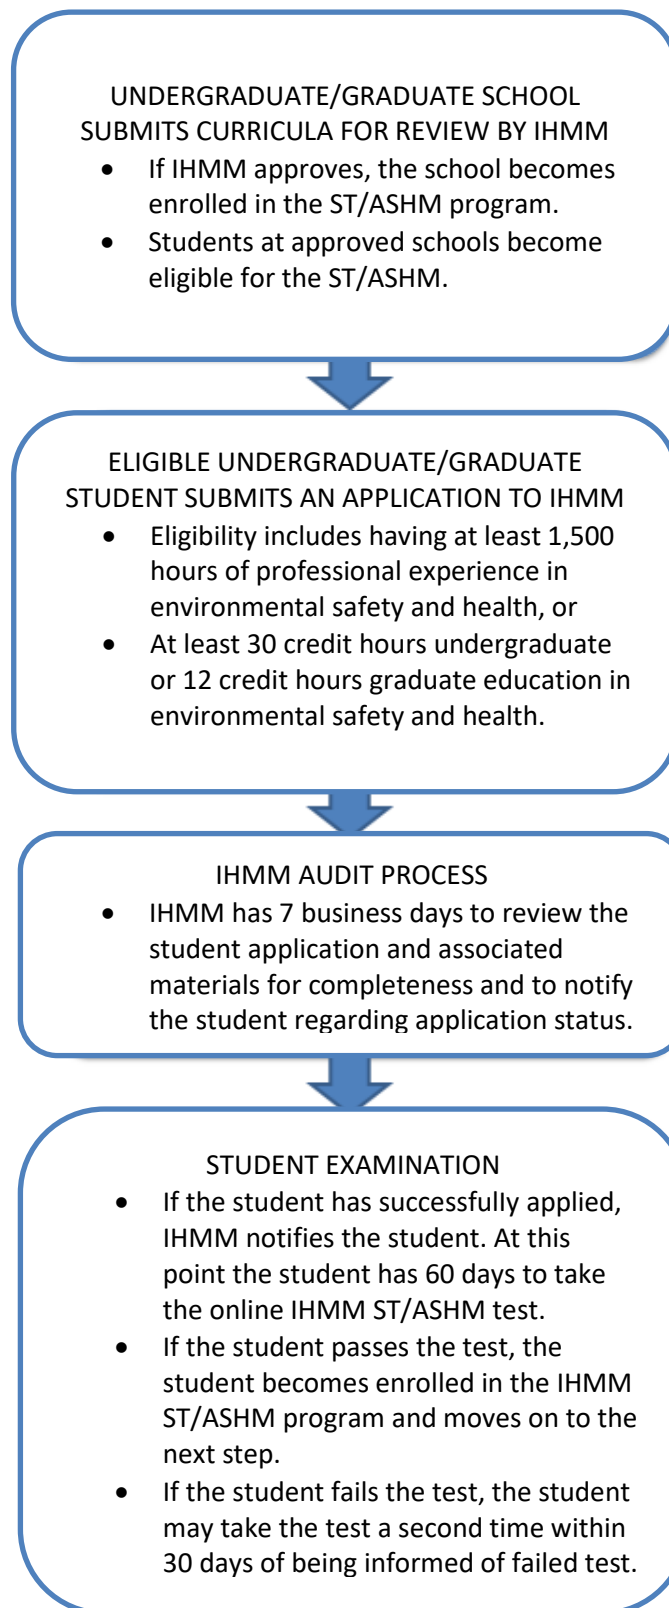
UNDERGRADUATE/GRADUATE SCHOOL SUBMITS CURRICULA FOR REVIEW BY IHMM

- If IHMM approves, the school becomes enrolled in the ST/ASHM program.
- Students at approved schools become eligible for the ST/ASHM.

ELIGIBLE UNDERGRADUATE/GRADUATE STUDENT SUBMITS AN APPLICATION TO IHMM

- Eligibility includes having at least 1,500 hours of professional experience in environmental safety and health, or
- At least 30 credit hours undergraduate or 12 credit hours graduate education in environmental safety and health.

IHMM AUDIT PROCESS

- IHMM has 7 business days to review the student application and associated materials for completeness and to notify the student regarding application status.

STUDENT EXAMINATION

- If the student has successfully applied, IHMM notifies the student. At this point the student has 60 days to take the online IHMM ST/ASHM test.
- If the student passes the test, the student becomes enrolled in the IHMM ST/ASHM program and moves on to the next step.
- If the student fails the test, the student may take the test a second time within 30 days of being informed of failed test.